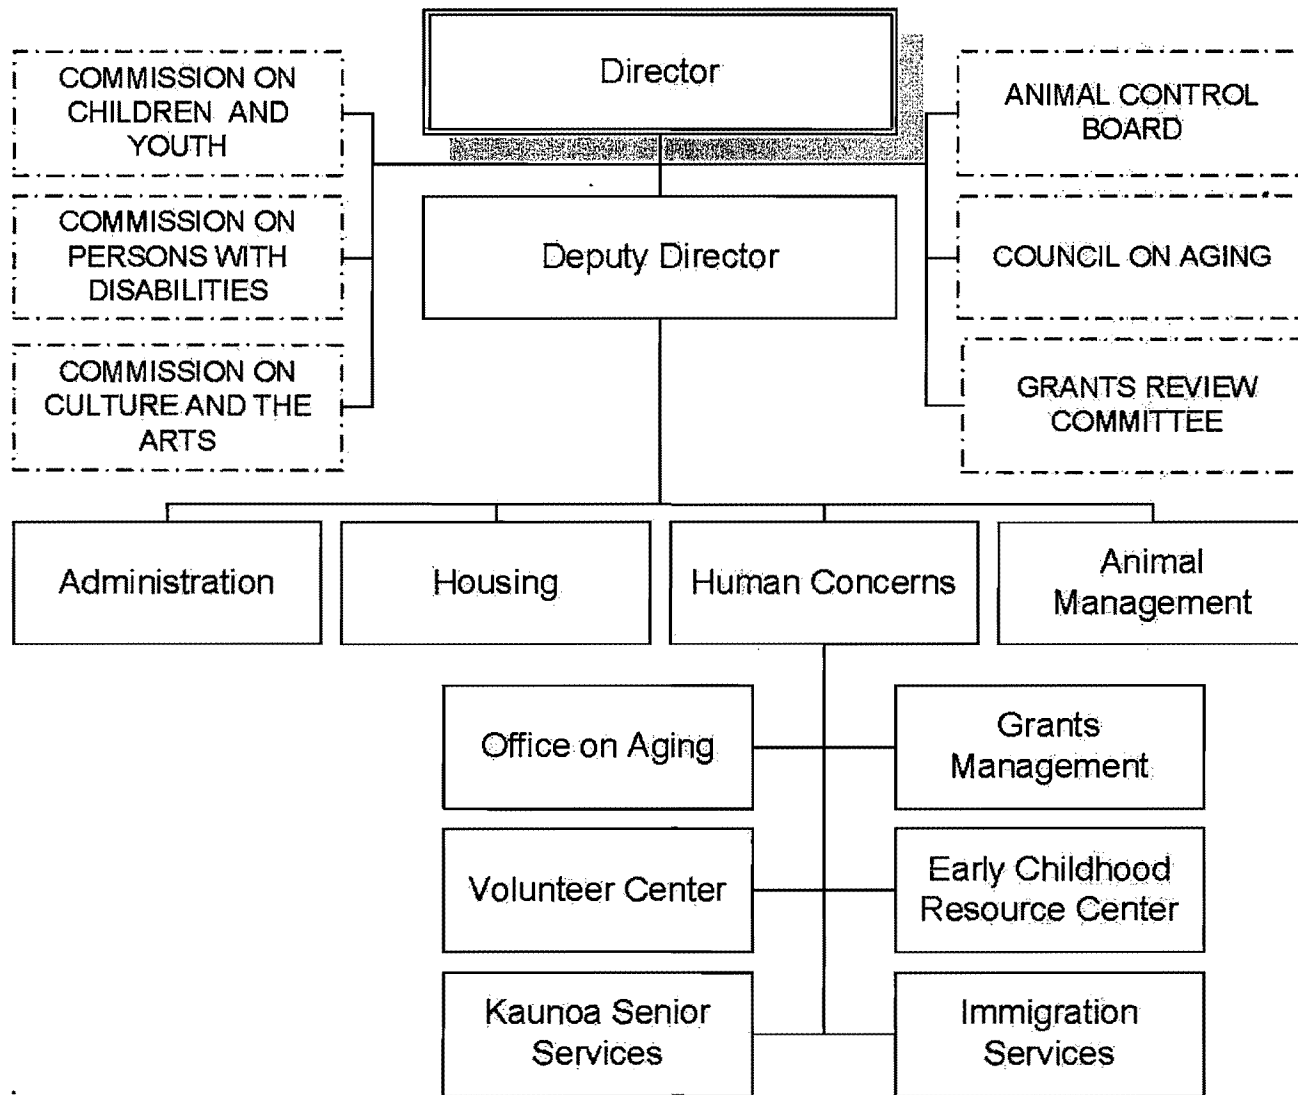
Director

COMMISSION ON CHILDREN AND YOUTH

COMMISSION ON PERSONS WITH DISABILITIES

COMMISSION ON CULTURE AND THE ARTS

ANIMAL CONTROL BOARD

COUNCIL ON AGING

GRANTS REVIEW COMMITTEE

Deputy Director

Administration

Housing

Human Concerns

Animal Management

Office on Aging

Grants Management

Volunteer Center

Early Childhood Resource Center

Kaunoa Senior Services

Immigration Services